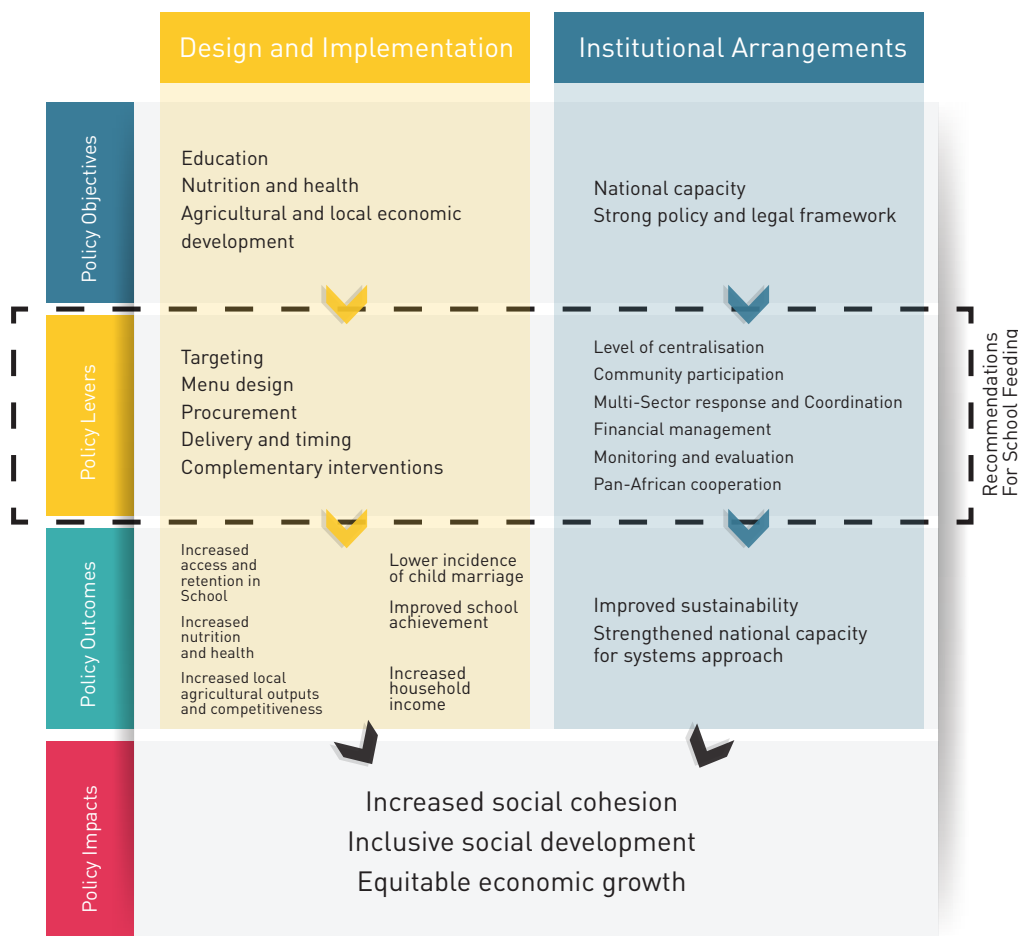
Design and Implementation

Institutional Arrangements

Policy Objectives

Education
Nutrition and health
Agricultural and local economic development

National capacity
Strong policy and legal framework

Policy Levers

Targeting
Menu design
Procurement
Delivery and timing
Complementary interventions

Level of centralisation
Community participation
Multi-Sector response and Coordination
Financial management
Monitoring and evaluation
Pan-African cooperation

Recommendations For School Feeding

Policy Outcomes

Increased access and retention in School

Increased nutrition and health

Increased local agricultural outputs and competitiveness

Lower incidence of child marriage

Improved school achievement

Increased household income

Improved sustainability
Strengthened national capacity for systems approach

Policy Impacts

Increased social cohesion
Inclusive social development
Equitable economic growth